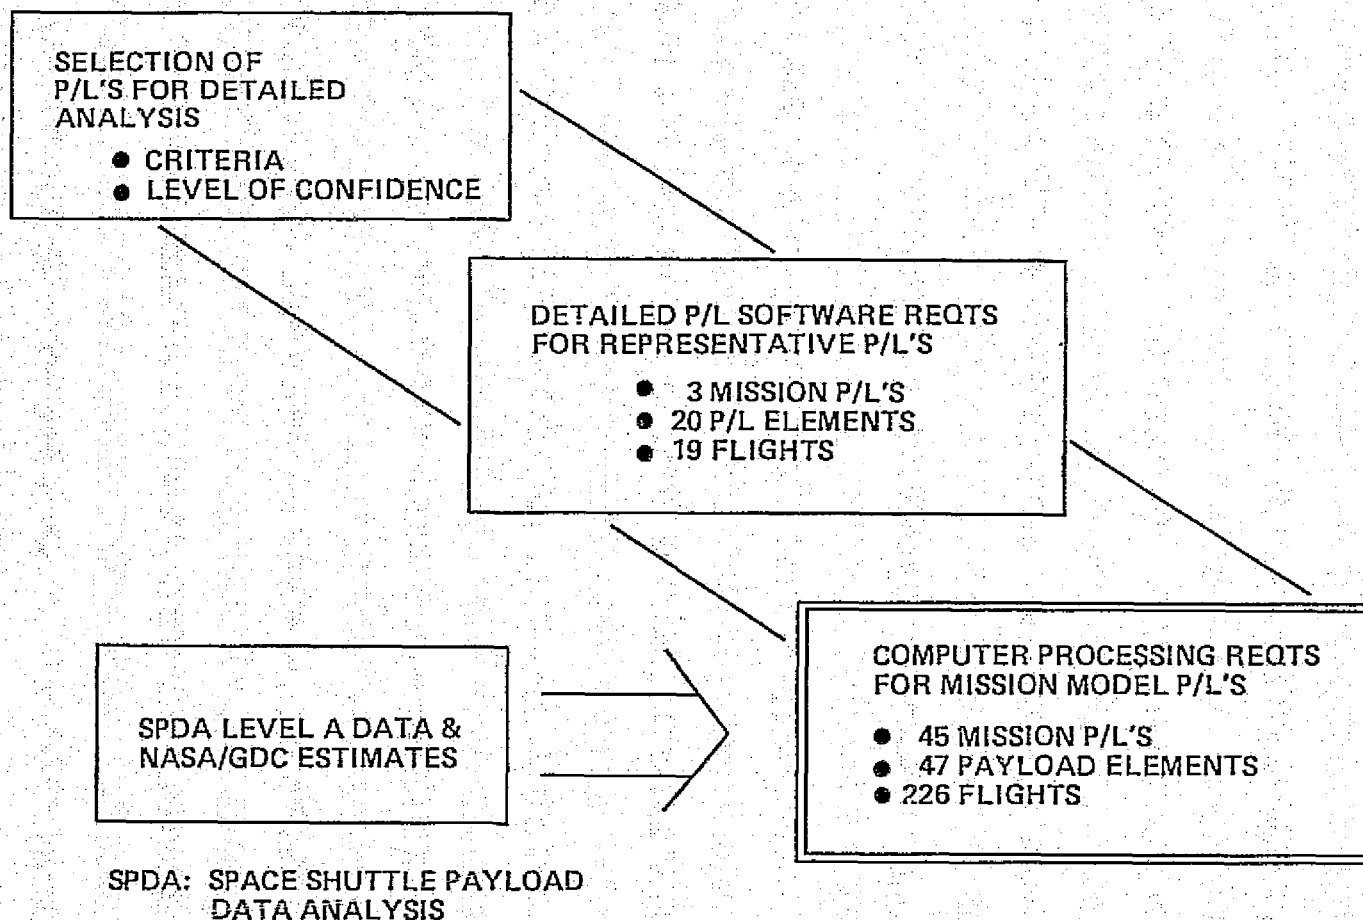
SELECTION OF P/L'S FOR DETAILED ANALYSIS

● CRITERIA
● LEVEL OF CONFIDENCE

DETAILED P/L SOFTWARE REQTS FOR REPRESENTATIVE P/L'S

● 3 MISSION P/L'S
● 20 P/L ELEMENTS
● 19 FLIGHTS

SPDA LEVEL A DATA & NASA/GDC ESTIMATES

COMPUTER PROCESSING REQTS FOR MISSION MODEL P/L'S

● 45 MISSION P/L'S
● 47 PAYLOAD ELEMENTS
● 226 FLIGHTS

SPDA: SPACE SHUTTLE PAYLOAD DATA ANALYSIS